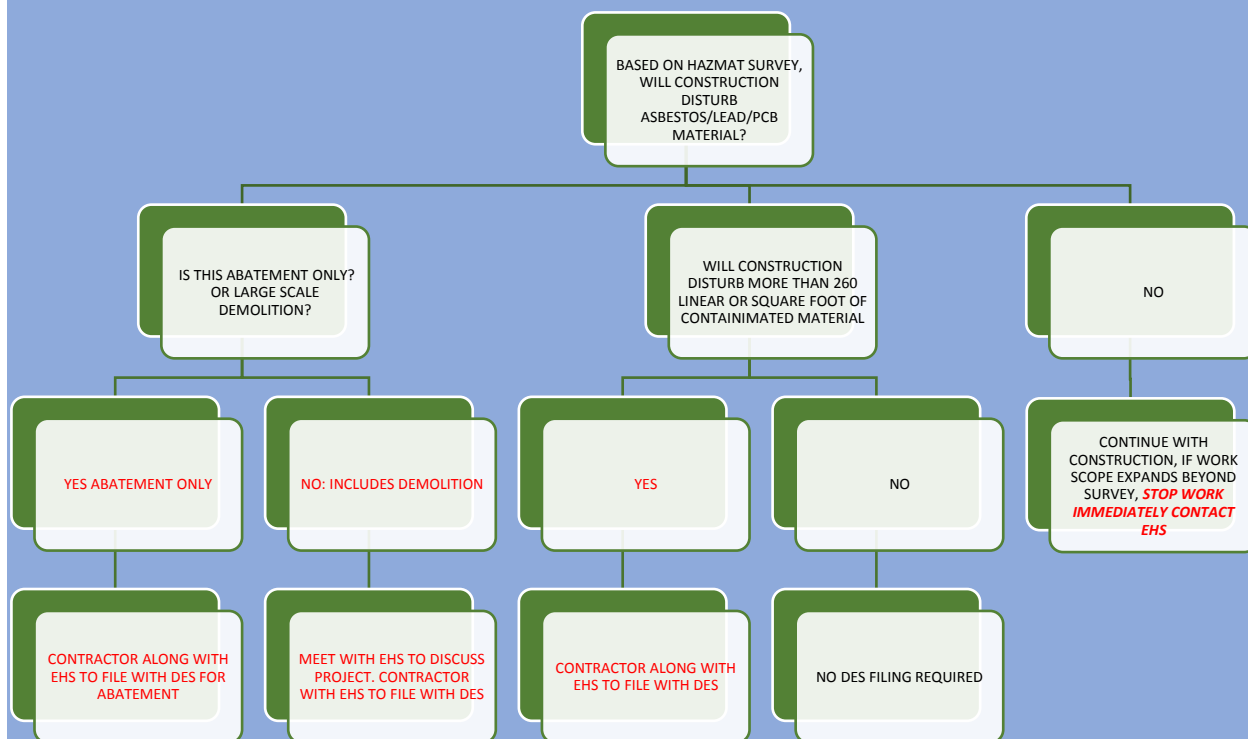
BASED ON HAZMAT SURVEY, WILL CONSTRUCTION DISTURB ASBESTOS/LEAD/PCB MATERIAL?

IS THIS ABATEMENT ONLY? OR LARGE SCALE DEMOLITION?

WILL CONSTRUCTION DISTURB MORE THAN 260 LINEAR OR SQUARE FOOT OF CONTAINIMATED MATERIAL

NO

YES ABATEMENT ONLY

NO: INCLUDES DEMOLITION

YES

NO

CONTINUE WITH CONSTRUCTION, IF WORK SCOPE EXPANDS BEYOND SURVEY, STOP WORK IMMEDIATELY CONTACT EHS

CONTRACTOR ALONG WITH EHS TO FILE WITH DES FOR ABATEMENT

MEET WITH EHS TO DISCUSS PROJECT. CONTRACTOR WITH EHS TO FILE WITH DES

CONTRACTOR ALONG WITH EHS TO FILE WITH DES

NO DES FILING REQUIRED